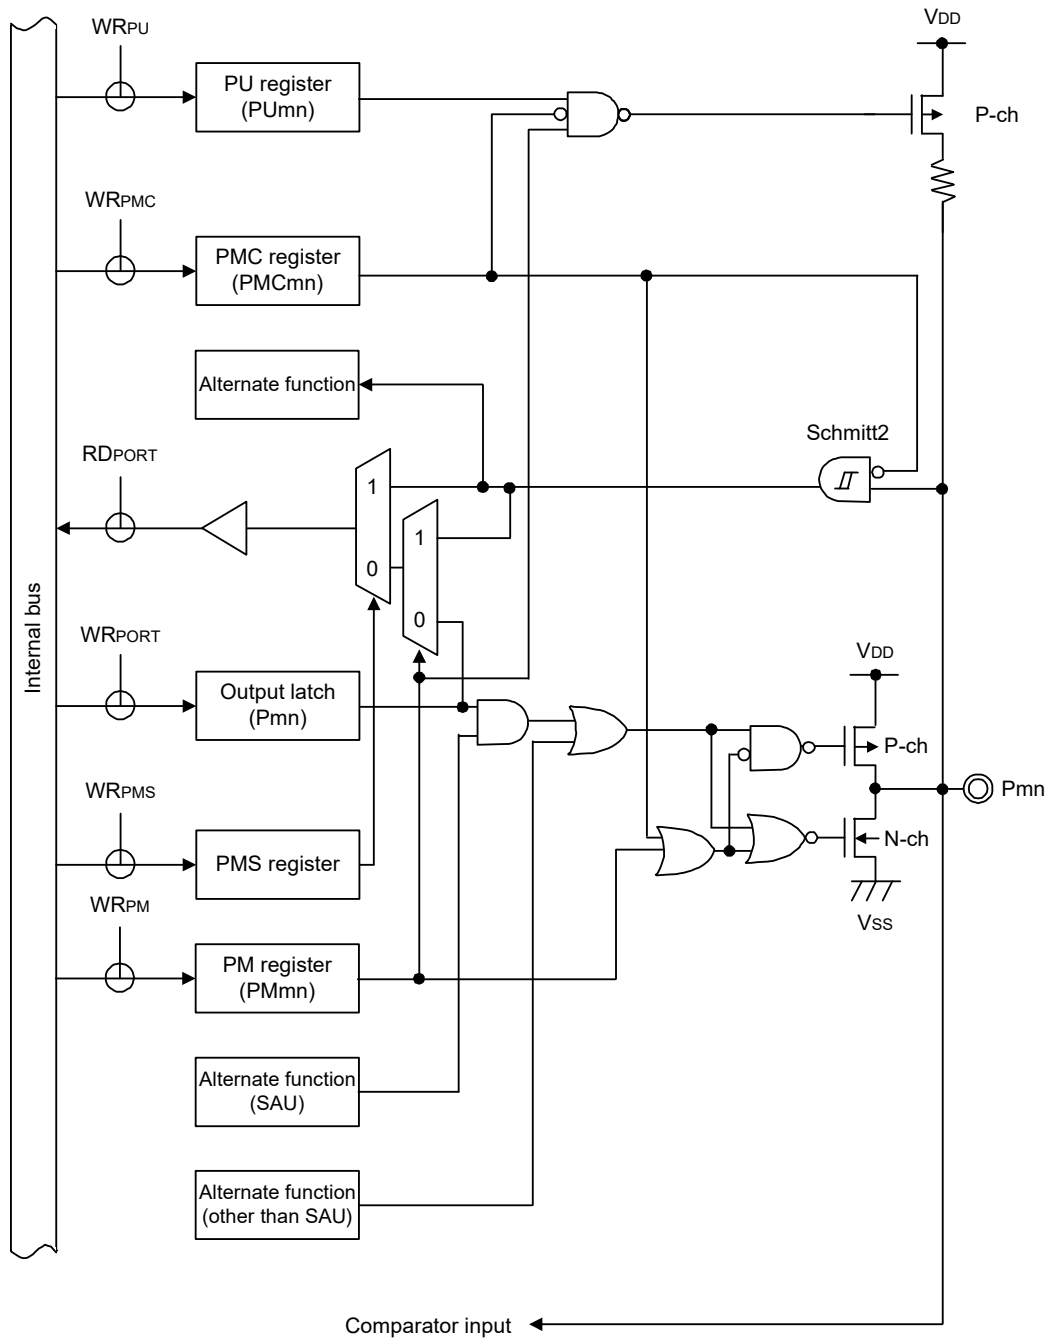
Internal bus

$WR_{PU}$

PU register (PUmn)

$V_{DD}$

P-ch

$WR_{PMC}$

PMC register (PMCmn)

Alternate function

Schmitt2

$RD_{PORT}$

1

0

1

0

$WR_{PORT}$

Output latch (Pmn)

$V_{DD}$

P-ch

Pmn

$WR_{PMS}$

N-ch

PMS register

$WR_{PM}$

$V_{SS}$

PM register (PMmn)

Alternate function (SAU)

Alternate function (other than SAU)

Comparator input